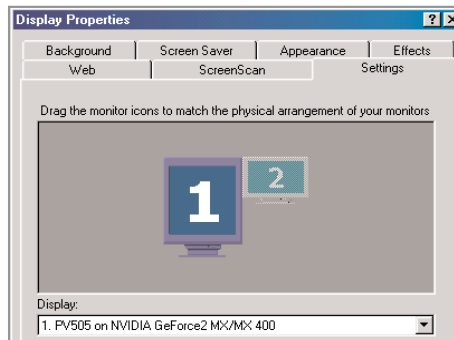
Display Properties

?

Background | Screen Saver | Appearance | Effects
Web | ScreenScan | Settings

Drag the monitor icons to match the physical arrangement of your monitors

1

2

Display:

1. PV505 on NVIDIA GeForce2 MX/MX 400